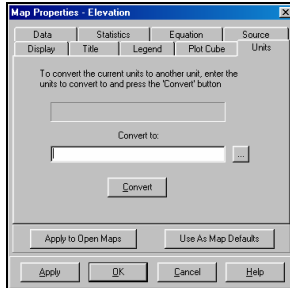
Map Properties - Elevation

Data | Statistics | Equation | Source
Display | Title | Legend | Plot Cube | Units

To convert the current units to another unit, enter the units to convert to and press the 'Convert' button

Convert to:

...

Convert

Apply to Open Maps

Use As Map Defaults

Apply

OK

Cancel

Help